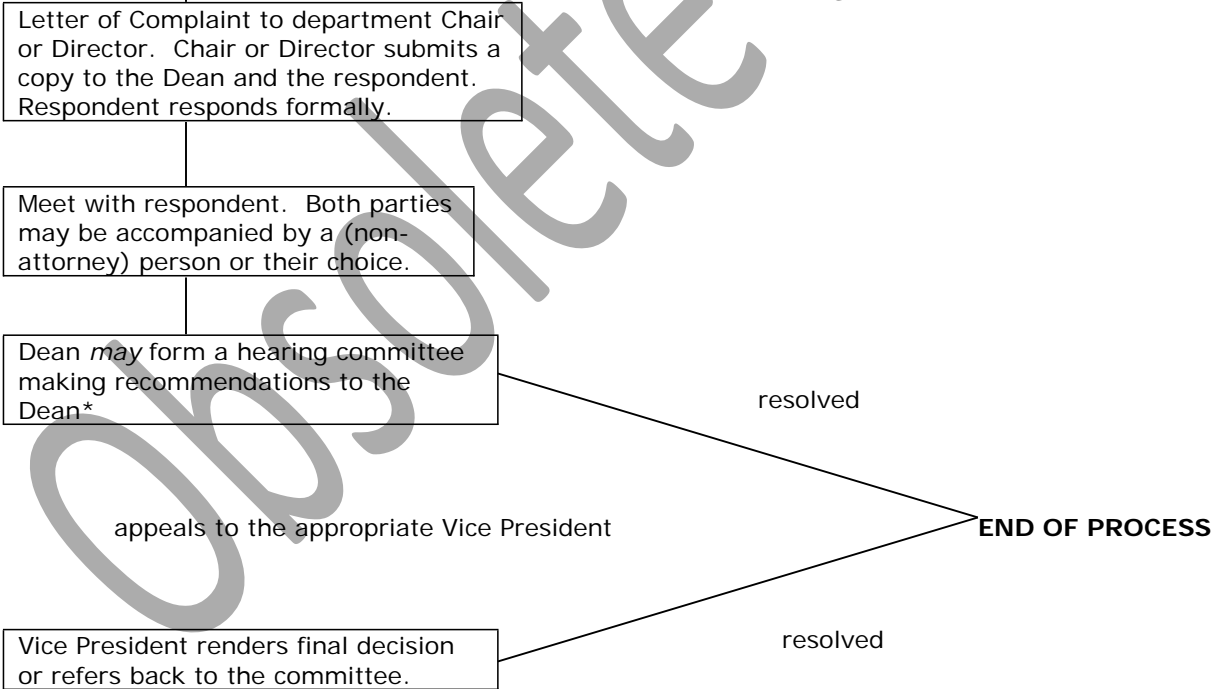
Letter of Complaint to department Chair or Director. Chair or Director submits a copy to the Dean and the respondent. Respondent responds formally.

Meet with respondent. Both parties may be accompanied by a (non-attorney) person or their choice.

Dean *may* form a hearing committee making recommendations to the Dean*

resolved

appeals to the appropriate Vice President

**END OF PROCESS**

Vice President renders final decision or refers back to the committee.

resolved

Obsolete